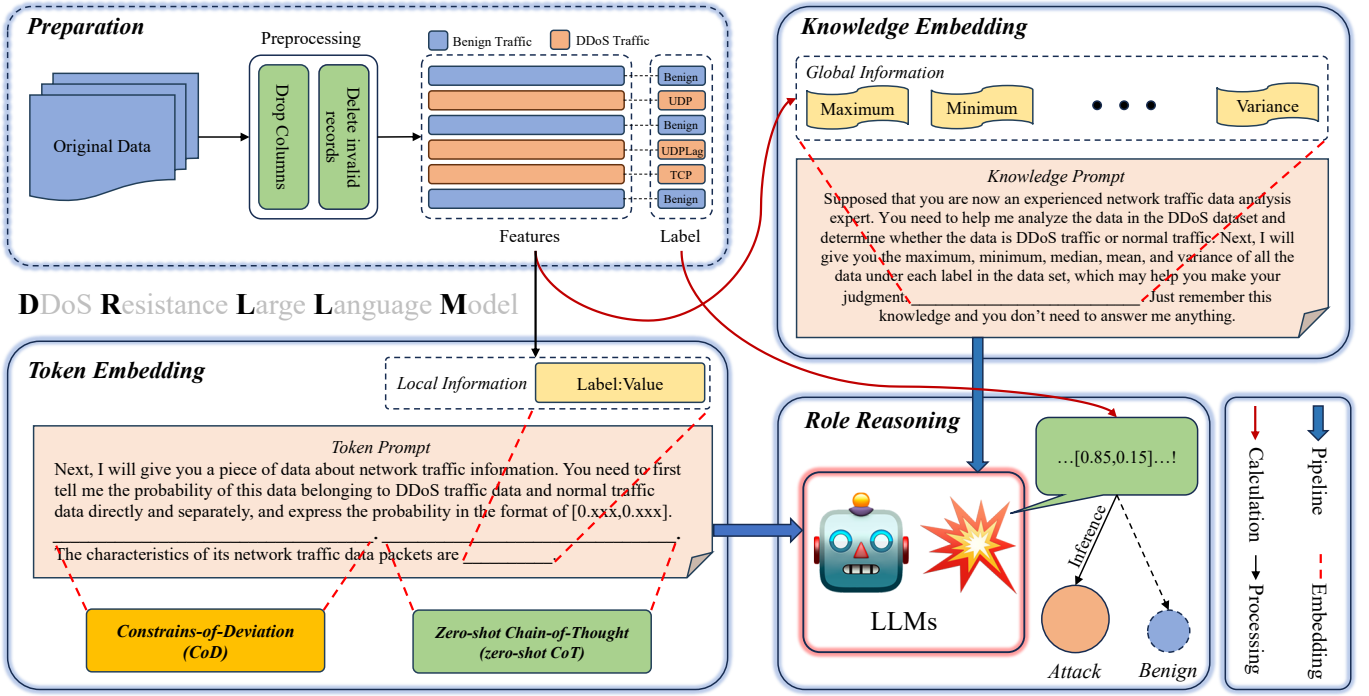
Preparation

Preprocessing

Original Data

Drop Columns

Delete invalid records

Benign Traffic

DDoS Traffic

Benign
UDP
Benign
UDPLag
TCP
Benign

Features

Label

Knowledge Embedding

Global Information

Maximum

Minimum

• • •

Variance

Knowledge Prompt

Supposed that you are now an experienced network traffic data analysis expert. You need to help me analyze the data in the DDoS dataset and determine whether the data is DDoS traffic or normal traffic. Next, I will give you the maximum, minimum, median, mean, and variance of all the data under each label in the data set, which may help you make your judgment.____________________________ Just remember this knowledge and you don't need to answer me anything.

DDoS Resistance Large Language Model

Token Embedding

Local Information

Label:Value

Token Prompt

Next, I will give you a piece of data about network traffic information. You need to first tell me the probability of this data belonging to DDoS traffic data and normal traffic data directly and separately, and express the probability in the format of [0.xxx,0.xxx].

The characteristics of its network traffic data packets are __________

Constrains-of-Deviation (CoD)

Zero-shot Chain-of-Thought (zero-shot CoT)

Role Reasoning

…[0.85,0.15]…!

Inference

LLMs

Attack

Benign

Calculation

Pipeline

Processing

Embedding